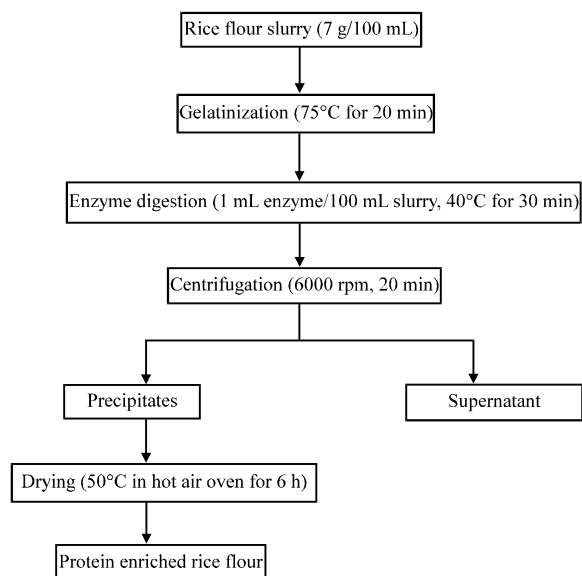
Rice flour slurry (7 g/100 mL)

Gelatinization (75°C for 20 min)

Enzyme digestion (1 mL enzyme/100 mL slurry, 40°C for 30 min)

Centrifugation (6000 rpm, 20 min)

Precipitates

Supernatant

Drying (50°C in hot air oven for 6 h)

Protein enriched rice flour